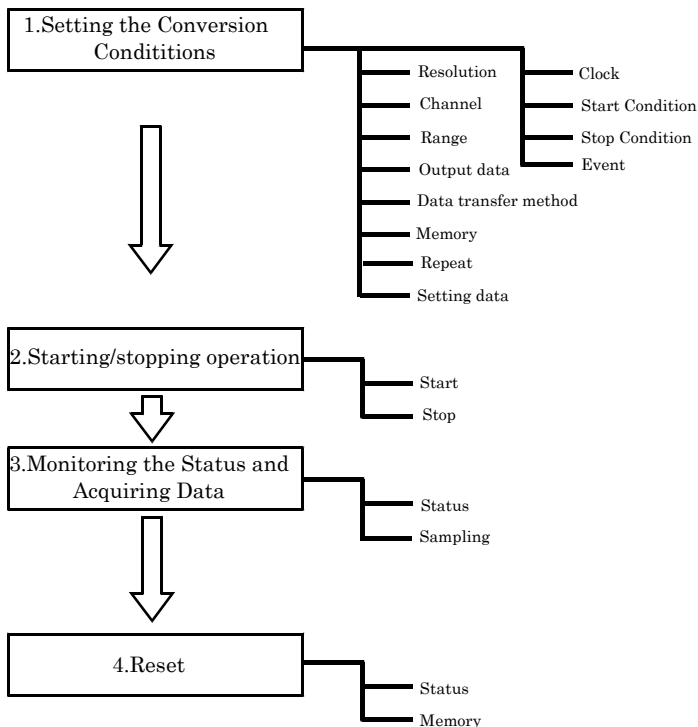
1.Setting the Conversion Condititions

Resolution

Channel

Range

Output data

Data transfer method

Memory

Repeat

Setting data

Clock

Start Condition

Stop Condition

Event

2.Starting/stopping operation

Start

Stop

3.Monitoring the Status and Acquiring Data

Status

Sampling

4.Reset

Status

Memory